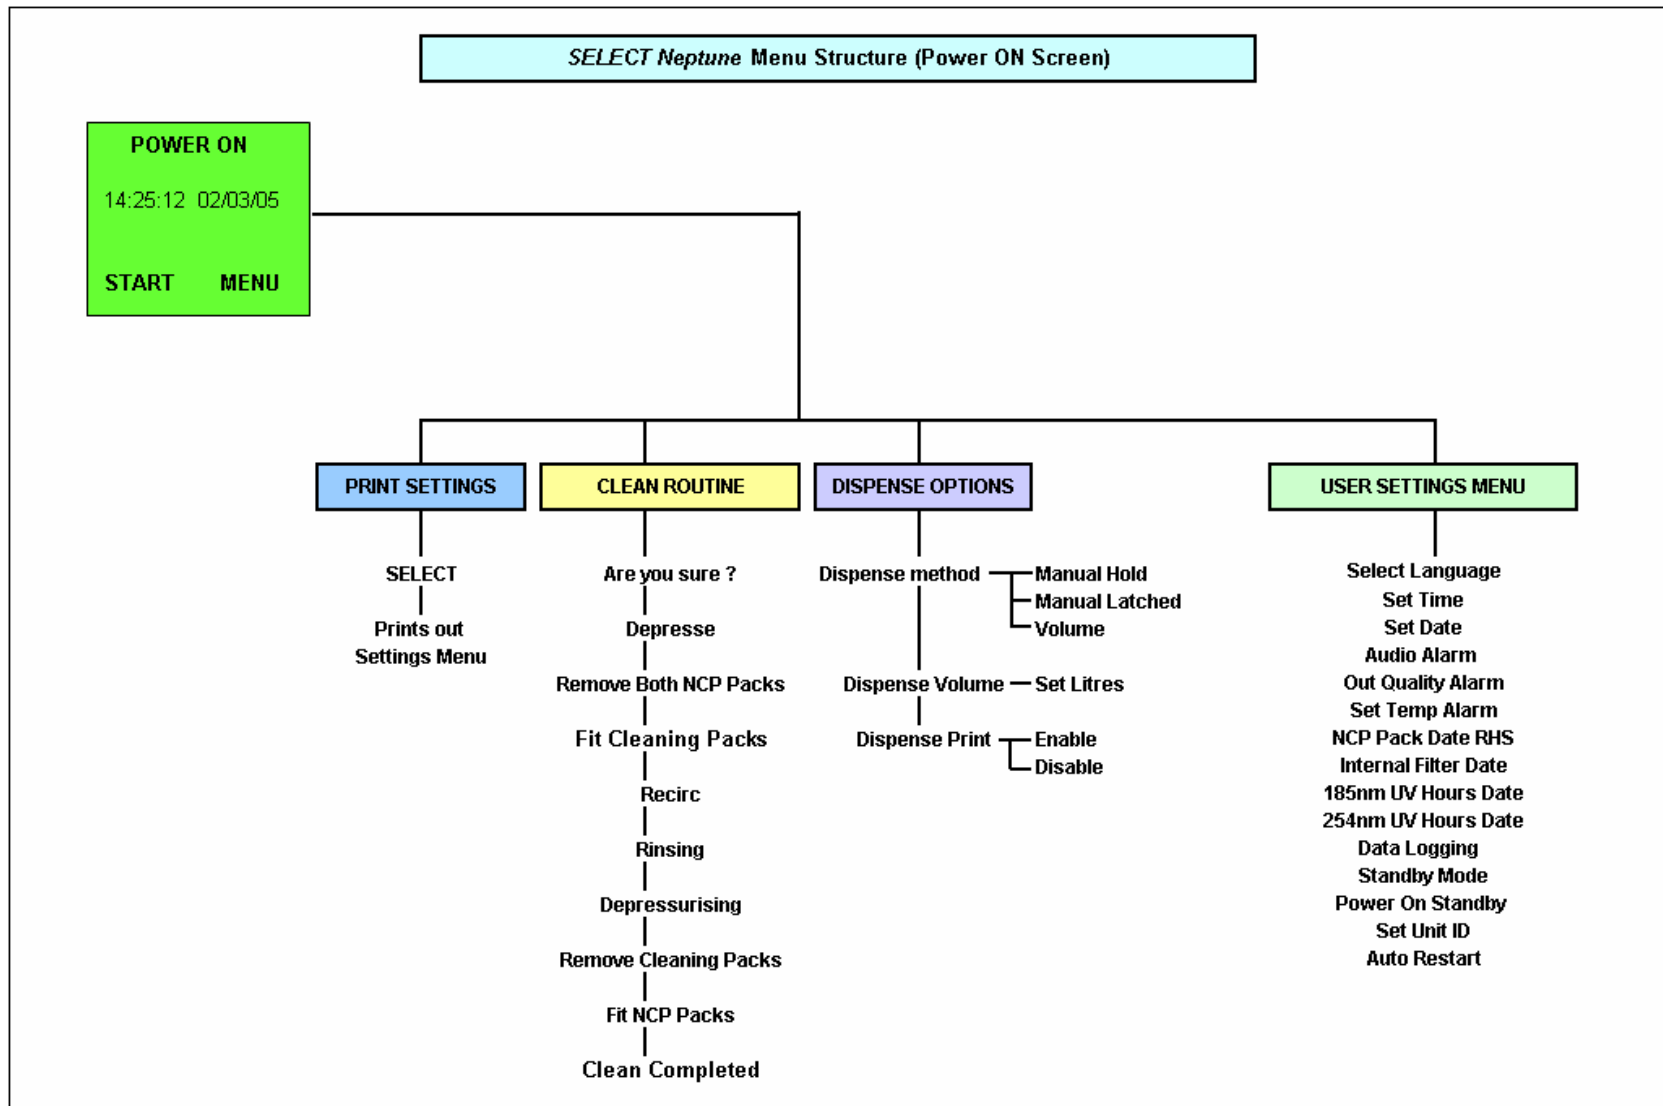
SELECT Neptune Menu Structure (Power ON Screen)

POWER ON

14:25:12 02/03/05

START MENU

PRINT SETTINGS

SELECT

Prints out Settings Menu

CLEAN ROUTINE

Are you sure ?

Depresse

Remove Both NCP Packs

Fit Cleaning Packs

Recirc

Rinsing

Depressurising

Remove Cleaning Packs

Fit NCP Packs

Clean Completed

DISPENSE OPTIONS

Dispense method

Manual Hold

Manual Latched

Volume

Dispense Volume

Set Litres

Dispense Print

Enable

Disable

USER SETTINGS MENU

Select Language
Set Time
Set Date
Audio Alarm
Out Quality Alarm
Set Temp Alarm
NCP Pack Date RHS
Internal Filter Date
185nm UV Hours Date
254nm UV Hours Date
Data Logging
Standby Mode
Power On Standby
Set Unit ID
Auto Restart